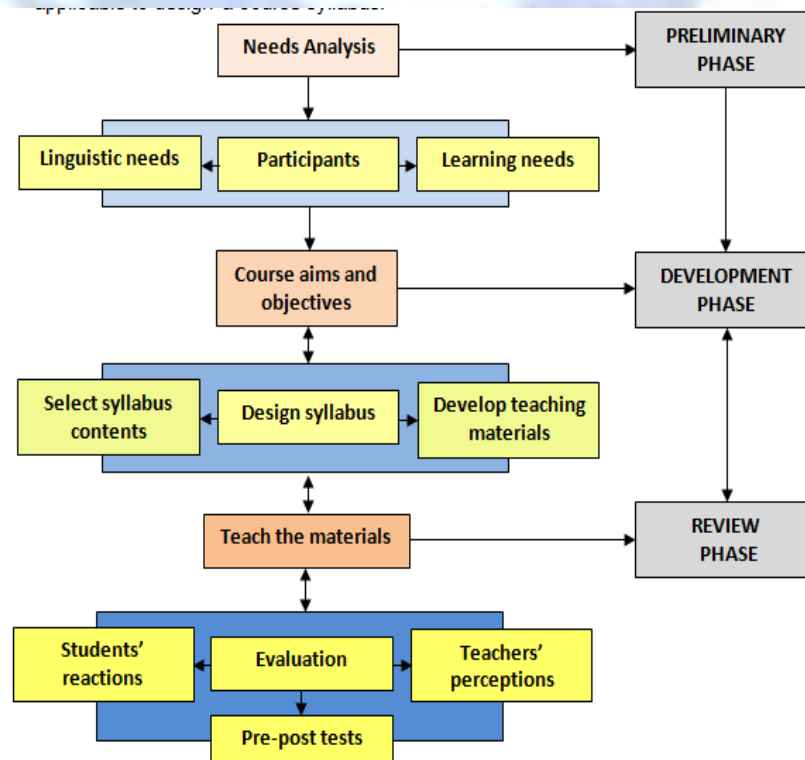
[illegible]

Needs Analysis

PRELIMINARY PHASE

Linguistic needs

Participants

Learning needs

Course aims and objectives

DEVELOPMENT PHASE

Select syllabus contents

Design syllabus

Develop teaching materials

Teach the materials

REVIEW PHASE

Students' reactions

Evaluation

Teachers' perceptions

Pre-post tests